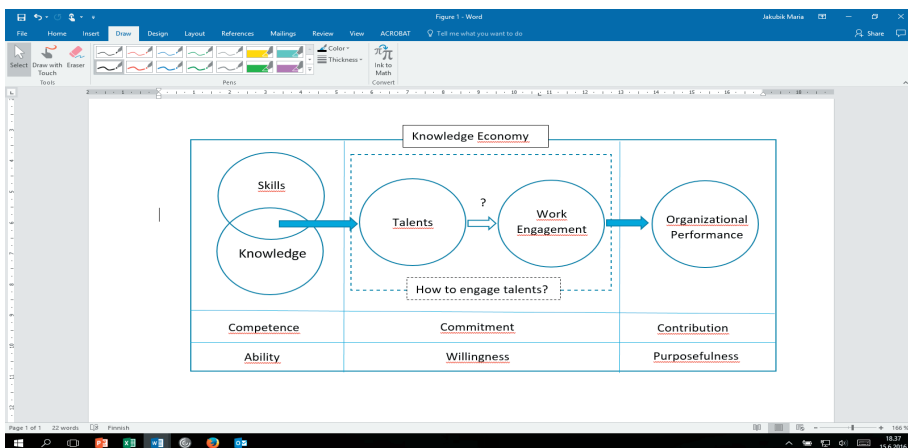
Figure 1 - Word
Jakubik Maria
File Home Insert Draw Design Layout References Mailings Review View ACROBAT Tell me what you want to do
Share
Select Draw with Touch Eraser
Tools
Pens
Color
Thickness
Ink to Math
Convert

Knowledge Economy

Skills
Knowledge
Talents
?
Work Engagement
Organizational Performance
How to engage talents?

| Competence | Commitment | Contribution |
|---|---|---|
| Ability | Willingness | Purposefulness |

Page 1 of 1 22 words Finnish
166 %
18.37
15.6.2016